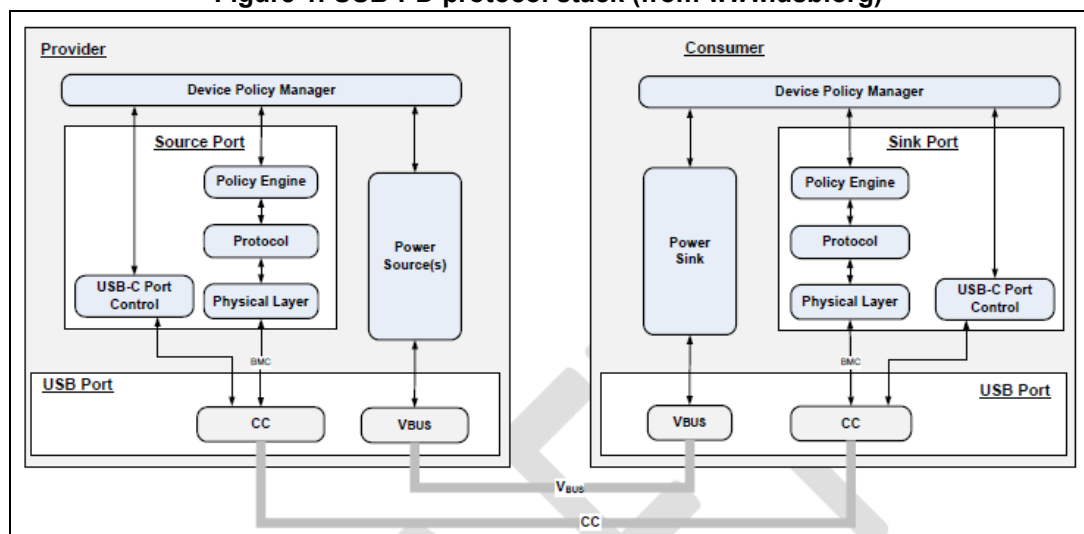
Figure 1. USB PD protocol stack (from www.usb.org)

Provider

Device Policy Manager

Source Port

Policy Engine

Protocol

USB-C Port Control

Physical Layer

Power Source(s)

BMC

USB Port

CC

VBUS

Consumer

Device Policy Manager

Sink Port

Power Sink

Policy Engine

Protocol

Physical Layer

USB-C Port Control

BMC

USB Port

VBUS

CC

$V_{BUS}$

CC